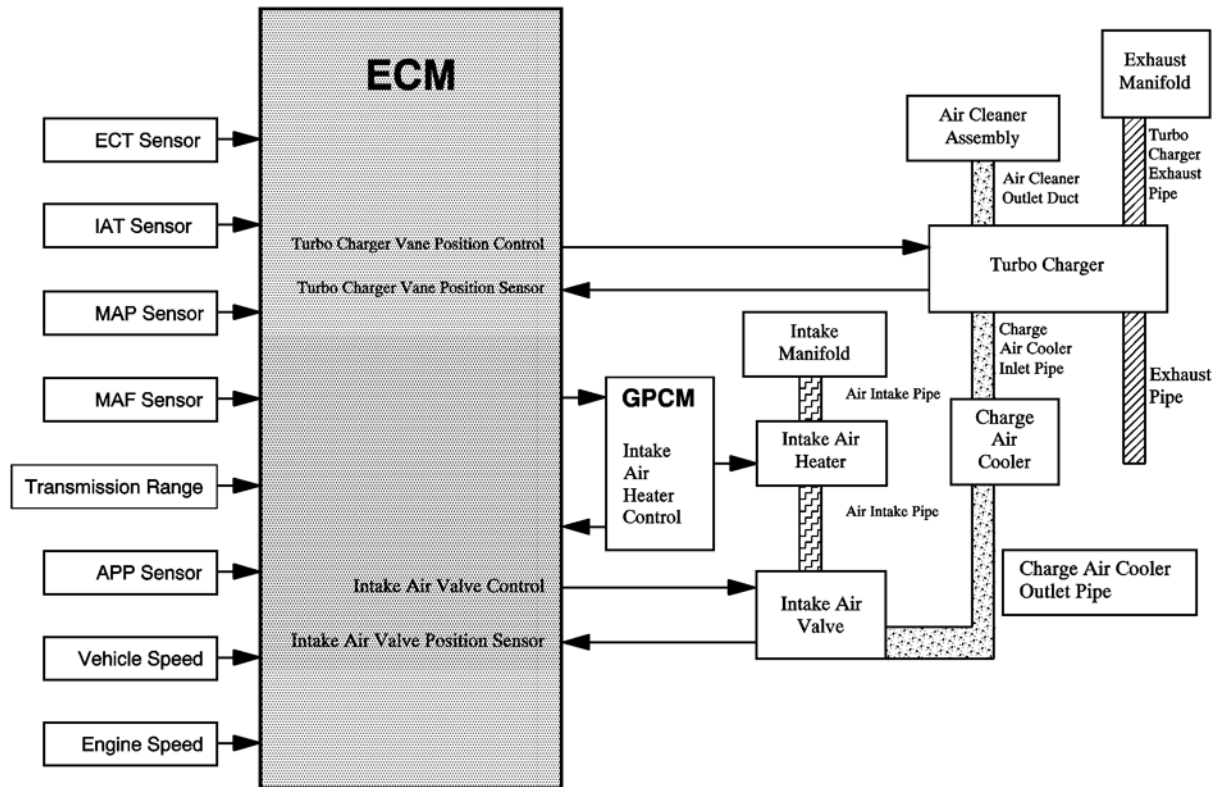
ECM

ECT Sensor

IAT Sensor

MAP Sensor

MAF Sensor

Transmission Range

APP Sensor

Vehicle Speed

Engine Speed

Turbo Charger Vane Position Control

Turbo Charger Vane Position Sensor

Intake Air Valve Control

Intake Air Valve Position Sensor

Exhaust Manifold

Air Cleaner Assembly

Turbo Charger Exhaust Pipe

Air Cleaner Outlet Duct

Turbo Charger

Intake Manifold

Charge Air Cooler Inlet Pipe

Exhaust Pipe

GPCM

Air Intake Pipe

Intake Air Heater Control

Intake Air Heater

Charge Air Cooler

Air Intake Pipe

Charge Air Cooler Outlet Pipe

Intake Air Valve